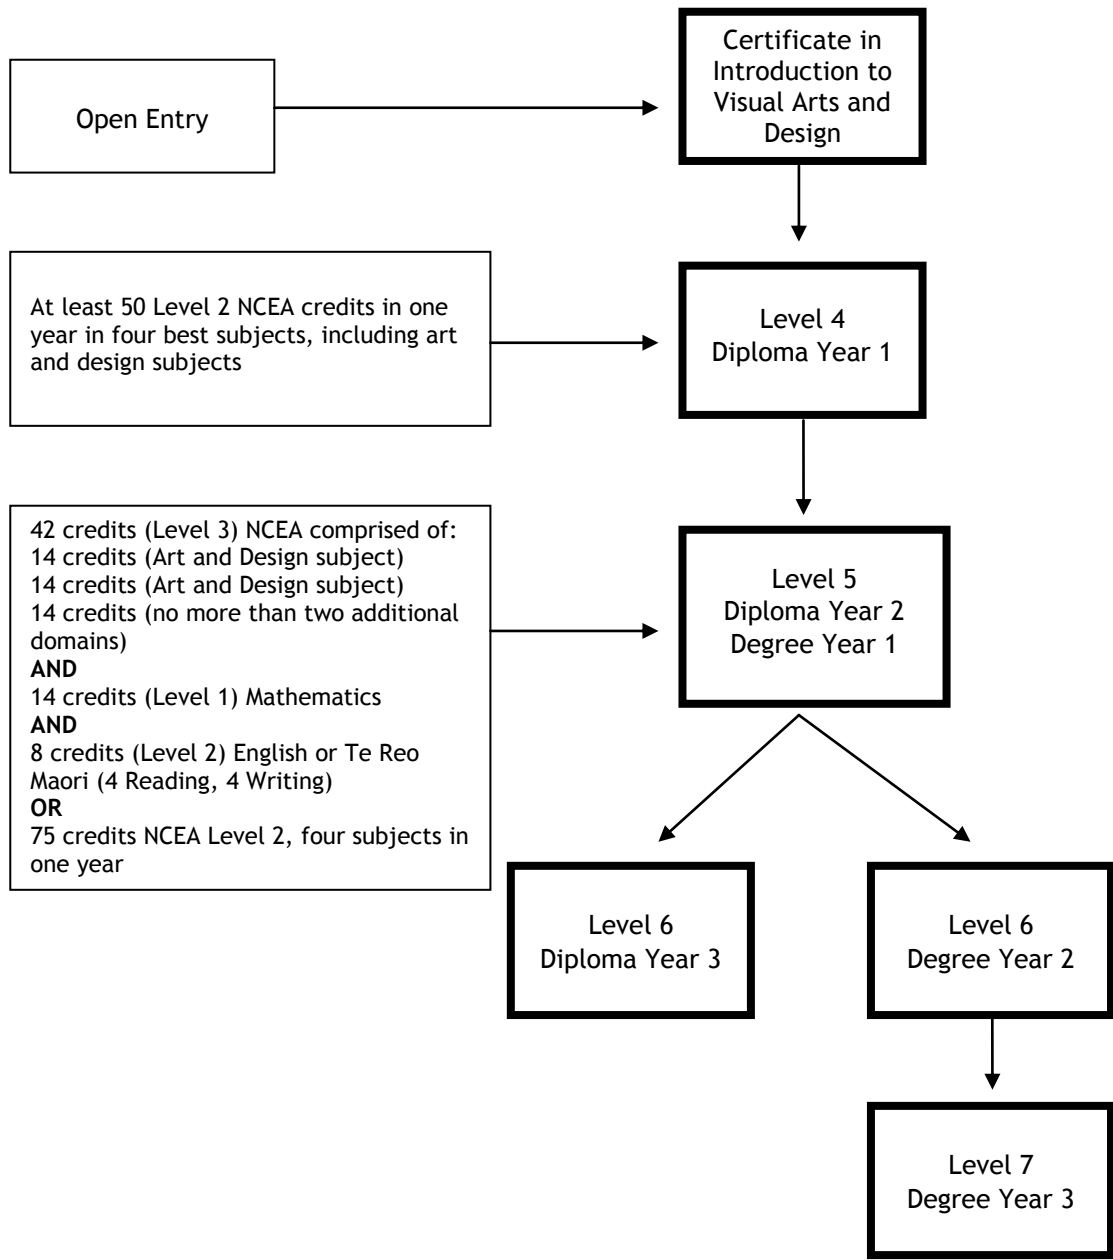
Open Entry

Certificate in Introduction to Visual Arts and Design

At least 50 Level 2 NCEA credits in one year in four best subjects, including art and design subjects

Level 4
Diploma Year 1

42 credits (Level 3) NCEA comprised of:
14 credits (Art and Design subject)
14 credits (Art and Design subject)
14 credits (no more than two additional domains)
**AND**
14 credits (Level 1) Mathematics
**AND**
8 credits (Level 2) English or Te Reo Maori (4 Reading, 4 Writing)
**OR**
75 credits NCEA Level 2, four subjects in one year

Level 5
Diploma Year 2
Degree Year 1

Level 6
Diploma Year 3

Level 6
Degree Year 2

Level 7
Degree Year 3